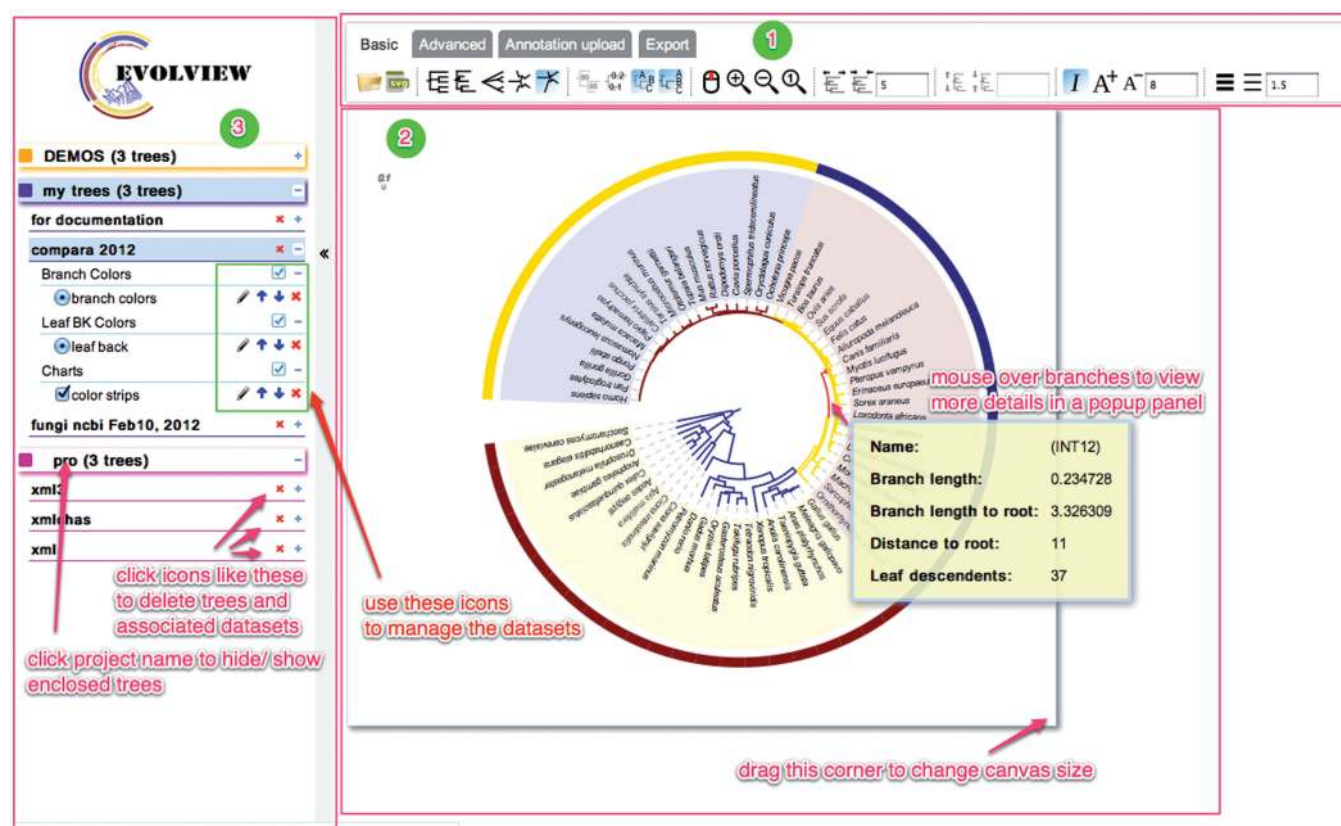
EVOLVIEW

3

DEMOS (3 trees)

my trees (3 trees)

for documentation

compara 2012

Branch Colors

branch colors

Leaf BK Colors

leaf back

Charts

color strips

fungi ncbi Feb10, 2012

pro (3 trees)

xml3

xmlchas

xml

click icons like these to delete trees and associated datasets

click project name to hide/ show enclosed trees

use these icons to manage the datasets

Basic Advanced Annotation upload Export

1

5

8

1.5

2

0.1

Homo sapiens
Pan troglodytes
Gorilla gorilla
Pongo abelii
Nomascus leucogenys
Macaca mulatta
Callithrix jacchus
Tarsius syrichta
Microcebus murinus
Otolemur garnettii
Tupaia belangeri
Mus musculus
Rattus norvegicus
Dipodomys ordii
Cavia porcellus
Spermophilus tridecemlineatus
Oryctolagus cuniculus
Ochotona princeps
Vicugna pacos
Tursiops truncatus
Bos taurus
Ovis aries
Sus scrofa
Equus caballus
Felis catus
Ailuropoda melanoleuca
Canis familiaris
Myotis lucifugus
Pteropus vampyrus
Erinaceus europaeus
Sorex araneus
Loxodonta africana

Saccharomyces cerevisiae
Caenorhabditis elegans
Drosophila melanogaster
Anopheles gambiae
Ciona savignyi
Ciona intestinalis
Petromyzon marinus
Danio rerio
Gadus morhua
Oryzias latipes
Gasterosteus aculeatus
Takifugu rubripes
Tetraodon nigroviridis
Xenopus tropicalis
Anolis carolinensis
Taeniopygia guttata
Anas platyrhynchos
Meleagris gallopavo
Gallus gallus

mouse over branches to view more details in a popup panel

Name: (INT12)
Branch length: 0.234728
Branch length to root: 3.326309
Distance to root: 11
Leaf descendents: 37

drag this corner to change canvas size